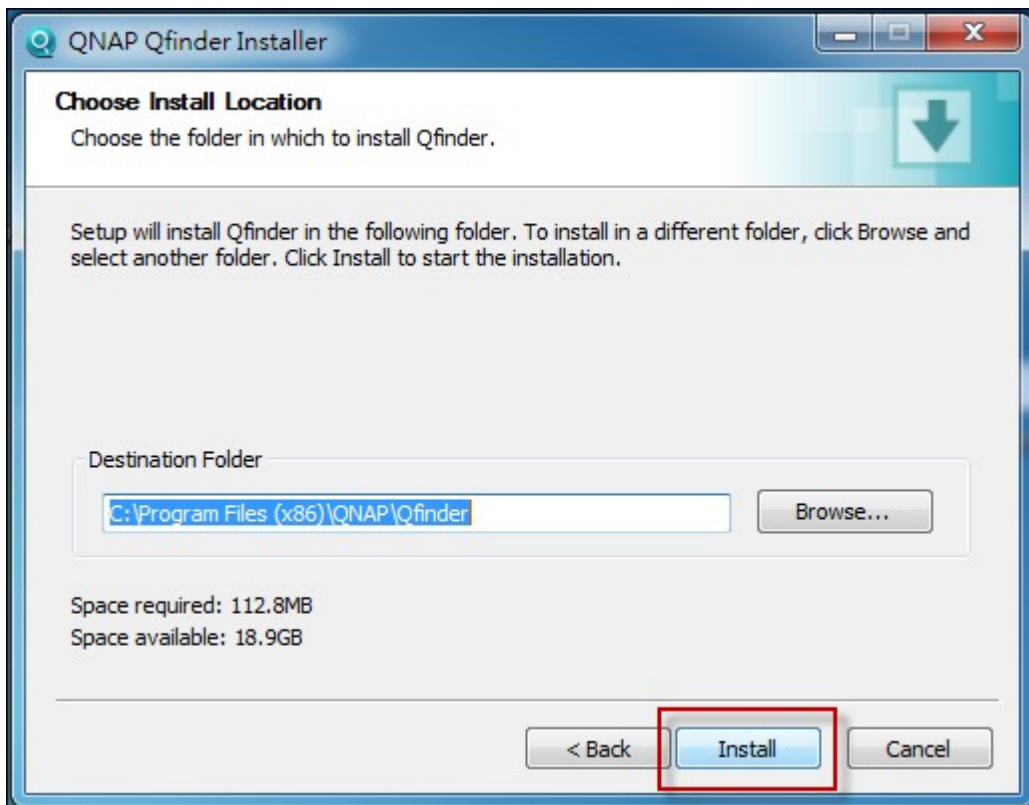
QNAP Qfinder Installer

Choose Install Location

Choose the folder in which to install Qfinder.

Setup will install Qfinder in the following folder. To install in a different folder, click Browse and select another folder. Click Install to start the installation.

Destination Folder

C:\Program Files (x86)\QNAP\Qfinder

Browse...

Space required: 112.8MB

Space available: 18.9GB

< Back

Install

Cancel